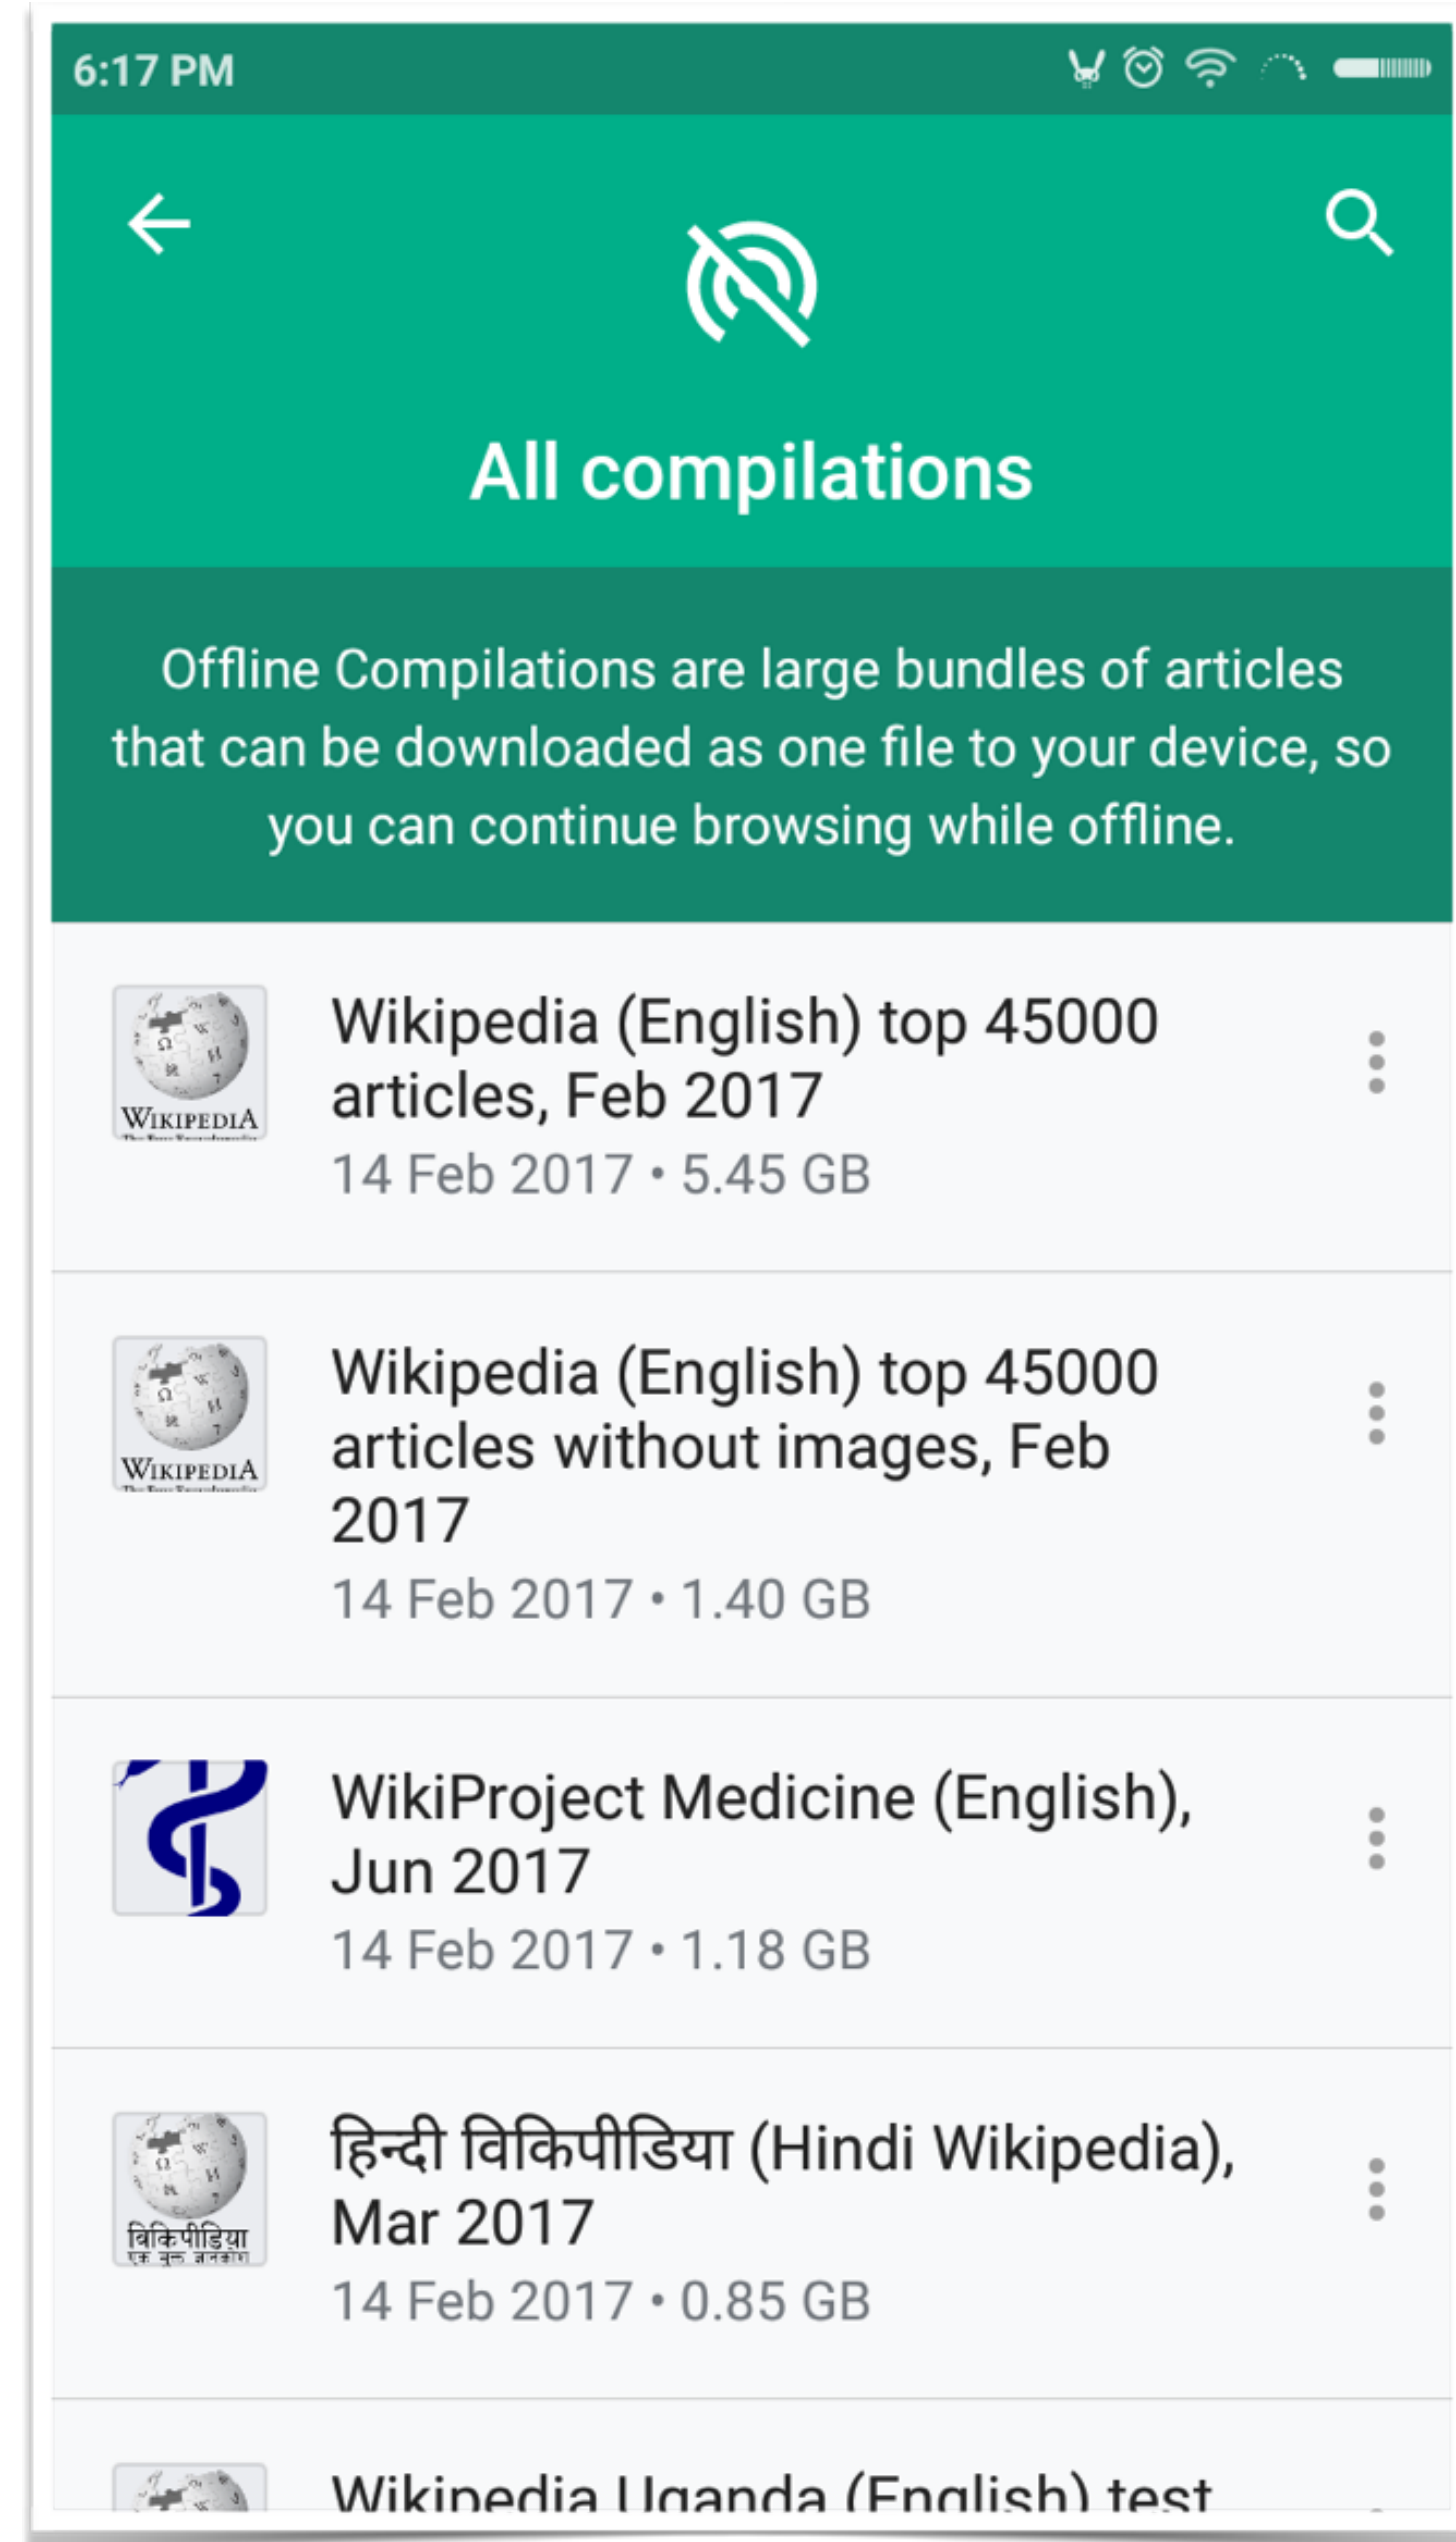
6:17 PM

All compilations

Offline Compilations are large bundles of articles that can be downloaded as one file to your device, so you can continue browsing while offline.

WIKIPEDIA

Wikipedia (English) top 45000 articles, Feb 2017

14 Feb 2017 • 5.45 GB

WIKIPEDIA

Wikipedia (English) top 45000 articles without images, Feb 2017

14 Feb 2017 • 1.40 GB

WikiProject Medicine (English), Jun 2017

14 Feb 2017 • 1.18 GB

विकिपीडिया

हिन्दी विकिपीडिया (Hindi Wikipedia), Mar 2017

14 Feb 2017 • 0.85 GB

Wikipedia Uganda (English) test